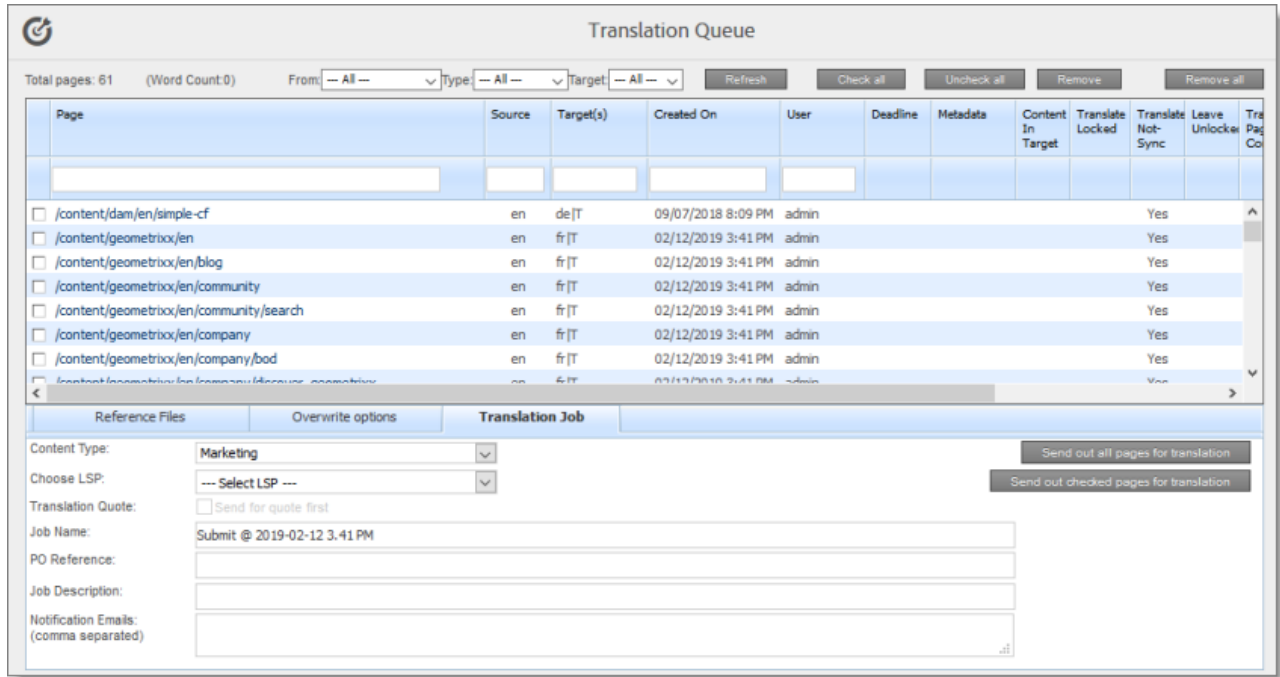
Translation Queue

Total pages: 61 (Word Count:0) From: — All — Type: — All — Target: — All — Refresh Check all Uncheck all Remove Remove all

| | Page | Source | Target(s) | Created On | User | Deadline | Metadata | Content In Target | Translate Locked | Translate Not-Sync | Leave Unlocked | Tra Pag Co |
|---|---|---|---|---|---|---|---|---|---|---|---|---|
| ☐ | /content/dam/en/simple-cf | en | de\|T | 09/07/2018 8:09 PM | admin | | | | | Yes | | |
| ☐ | /content/geometrixx/en | en | fr\|T | 02/12/2019 3:41 PM | admin | | | | | Yes | | |
| ☐ | /content/geometrixx/en/blog | en | fr\|T | 02/12/2019 3:41 PM | admin | | | | | Yes | | |
| ☐ | /content/geometrixx/en/community | en | fr\|T | 02/12/2019 3:41 PM | admin | | | | | Yes | | |
| ☐ | /content/geometrixx/en/community/search | en | fr\|T | 02/12/2019 3:41 PM | admin | | | | | Yes | | |
| ☐ | /content/geometrixx/en/company | en | fr\|T | 02/12/2019 3:41 PM | admin | | | | | Yes | | |
| ☐ | /content/geometrixx/en/company/bod | en | fr\|T | 02/12/2019 3:41 PM | admin | | | | | Yes | | |
| ☐ | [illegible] | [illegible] | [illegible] | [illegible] | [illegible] | | | | | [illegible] | | |

Reference Files | Overwrite options | Translation Job

Content Type: Marketing
Choose LSP: --- Select LSP ---
Translation Quote: Send for quote first
Job Name: Submit @ 2019-02-12 3.41 PM
PO Reference:
Job Description:
Notification Emails: (comma separated)

Send out all pages for translation
Send out checked pages for translation